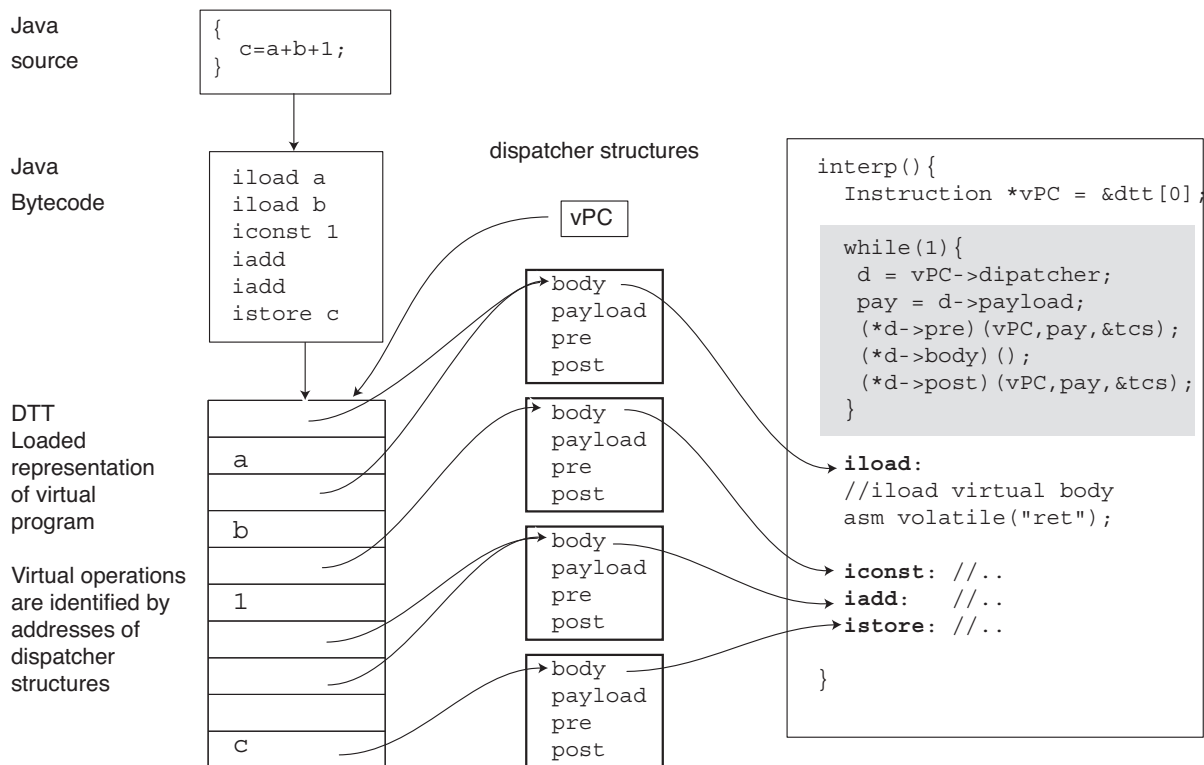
Java source

{
c=a+b+1;
}

Java Bytecode

iload a
iload b
iconst 1
iadd
iadd
istore c

DTT Loaded representation of virtual program

Virtual operations are identified by addresses of dispatcher structures

a

b

1

c

dispatcher structures

vPC

body
payload
pre
post

body
payload
pre
post

body
payload
pre
post

body
payload
pre
post

interp(){
Instruction *vPC = &dtt[0];

while(1){
d = vPC->dipatcher;
pay = d->payload;
(*d->pre)(vPC,pay,&tcs);
(*d->body)();
(*d->post)(vPC,pay,&tcs);
}

iload:
//iload virtual body
asm volatile("ret");

iconst: //..
iadd: //..
istore: //..

}